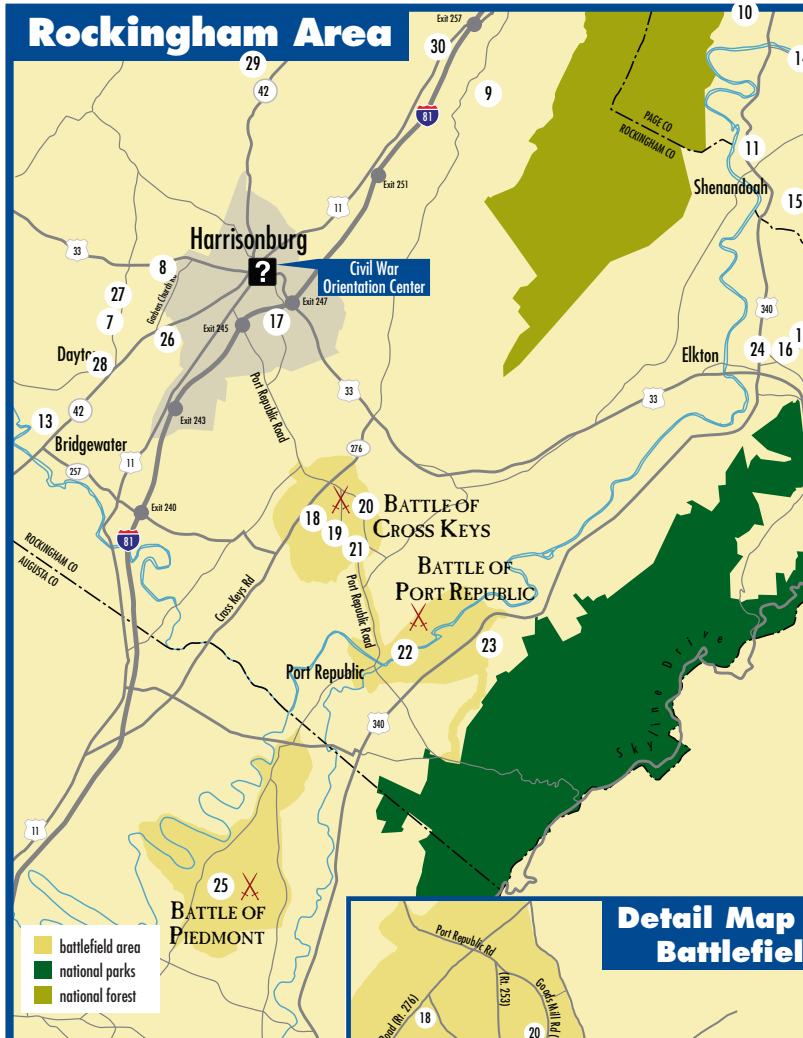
Rockingham Area

Exit 257
10
30
29
14
42
9
81
PAGE CO
ROCKINGHAM CO
11
Shenandoah
15
Exit 251
11
33
Harrisonburg
?
Civil War Orientation Center
8
27
7
Exit 247
Exit 245
17
340
26
Dayto
28
Elkton
24
16
33
42
13
Exit 243
Port Republic Road
33
Bridgewater
257
11
276
Exit 240
20
BATTLE OF CROSS KEYS
18
19
81
21
ROCKINGHAM CO
AUGUSTA CO
BATTLE OF PORT REPUBLIC
Cross Keys Rd
Port Republic Road
23
22
Port Republic
Skyline Drive
340
11
25
BATTLE OF PIEDMONT
Detail Map
Battlefiel
Port Republic Rd
Road (Rt. 276)
(Rt. 253)
Goods Mill Rd
18
20
battlefield area
national parks
national forest